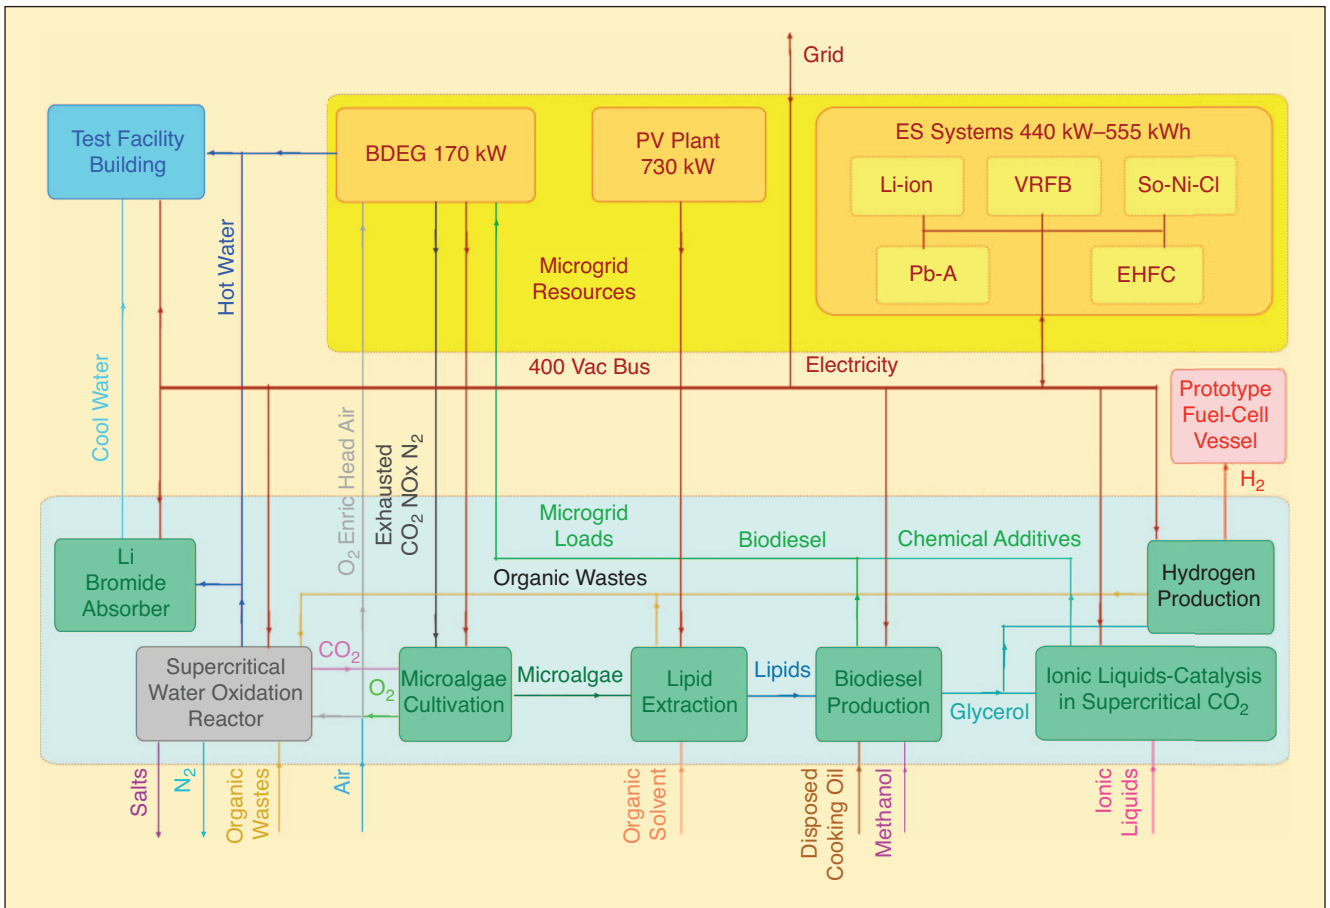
Grid

Test Facility Building

BDEG 170 kW

PV Plant 730 kW

ES Systems 440 kW–555 kWh

Li-ion

VRFB

So-Ni-Cl

Pb-A

EHFC

Microgrid Resources

Hot Water

Cool Water

400 Vac Bus

Electricity

Prototype Fuel-Cell Vessel

$H_2$

$O_2$ Enric Head Air

Exhausted $CO_2$ NOx $N_2$

Microgrid Loads

Biodiesel

Chemical Additives

Organic Wastes

Li Bromide Absorber

Hydrogen Production

$CO_2$

$O_2$

Supercritical Water Oxidation Reactor

Microalgae Cultivation

Microalgae

Lipid Extraction

Lipids

Biodiesel Production

Glycerol

Ionic Liquids-Catalysis in Supercritical $CO_2$

Salts

$N_2$

Organic Wastes

Air

Organic Solvent

Disposed Cooking Oil

Methanol

Ionic Liquids